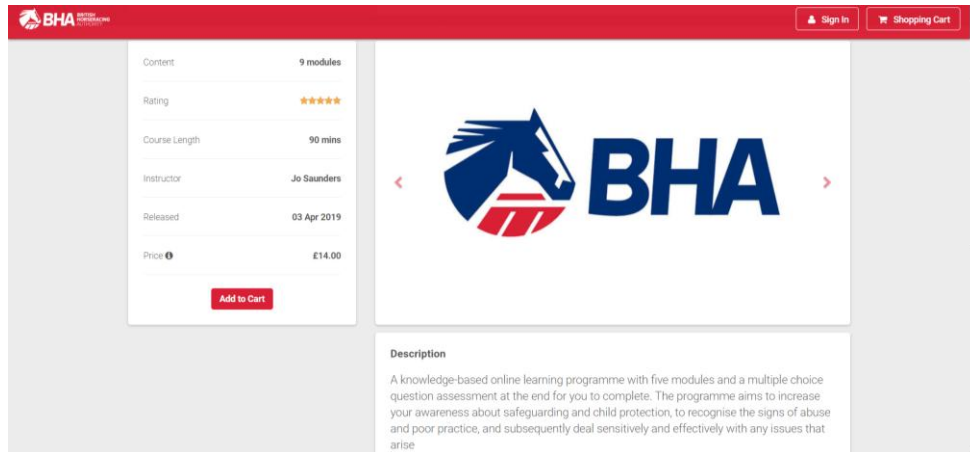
BHA BRITISH HORSERACING AUTHORITY

Sign In

Shopping Cart

| Content | 9 modules |
|---|---|
| Rating | ★★★★★ |
| Course Length | 90 mins |
| Instructor | Jo Saunders |
| Released | 03 Apr 2019 |
| Price | £14.00 |

Add to Cart

BHA

Description

A knowledge-based online learning programme with five modules and a multiple choice question assessment at the end for you to complete. The programme aims to increase your awareness about safeguarding and child protection, to recognise the signs of abuse and poor practice, and subsequently deal sensitively and effectively with any issues that arise